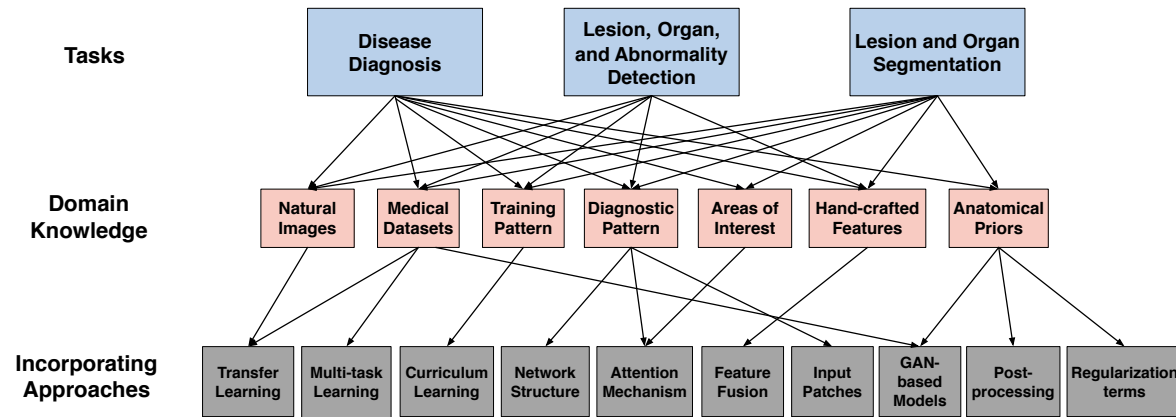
Tasks

Disease Diagnosis

Lesion, Organ, and Abnormality Detection

Lesion and Organ Segmentation

Domain Knowledge

Natural Images

Medical Datasets

Training Pattern

Diagnostic Pattern

Areas of Interest

Hand-crafted Features

Anatomical Priors

Incorporating Approaches

Transfer Learning

Multi-task Learning

Curriculum Learning

Network Structure

Attention Mechanism

Feature Fusion

Input Patches

GAN-based Models

Post-processing

Regularization terms